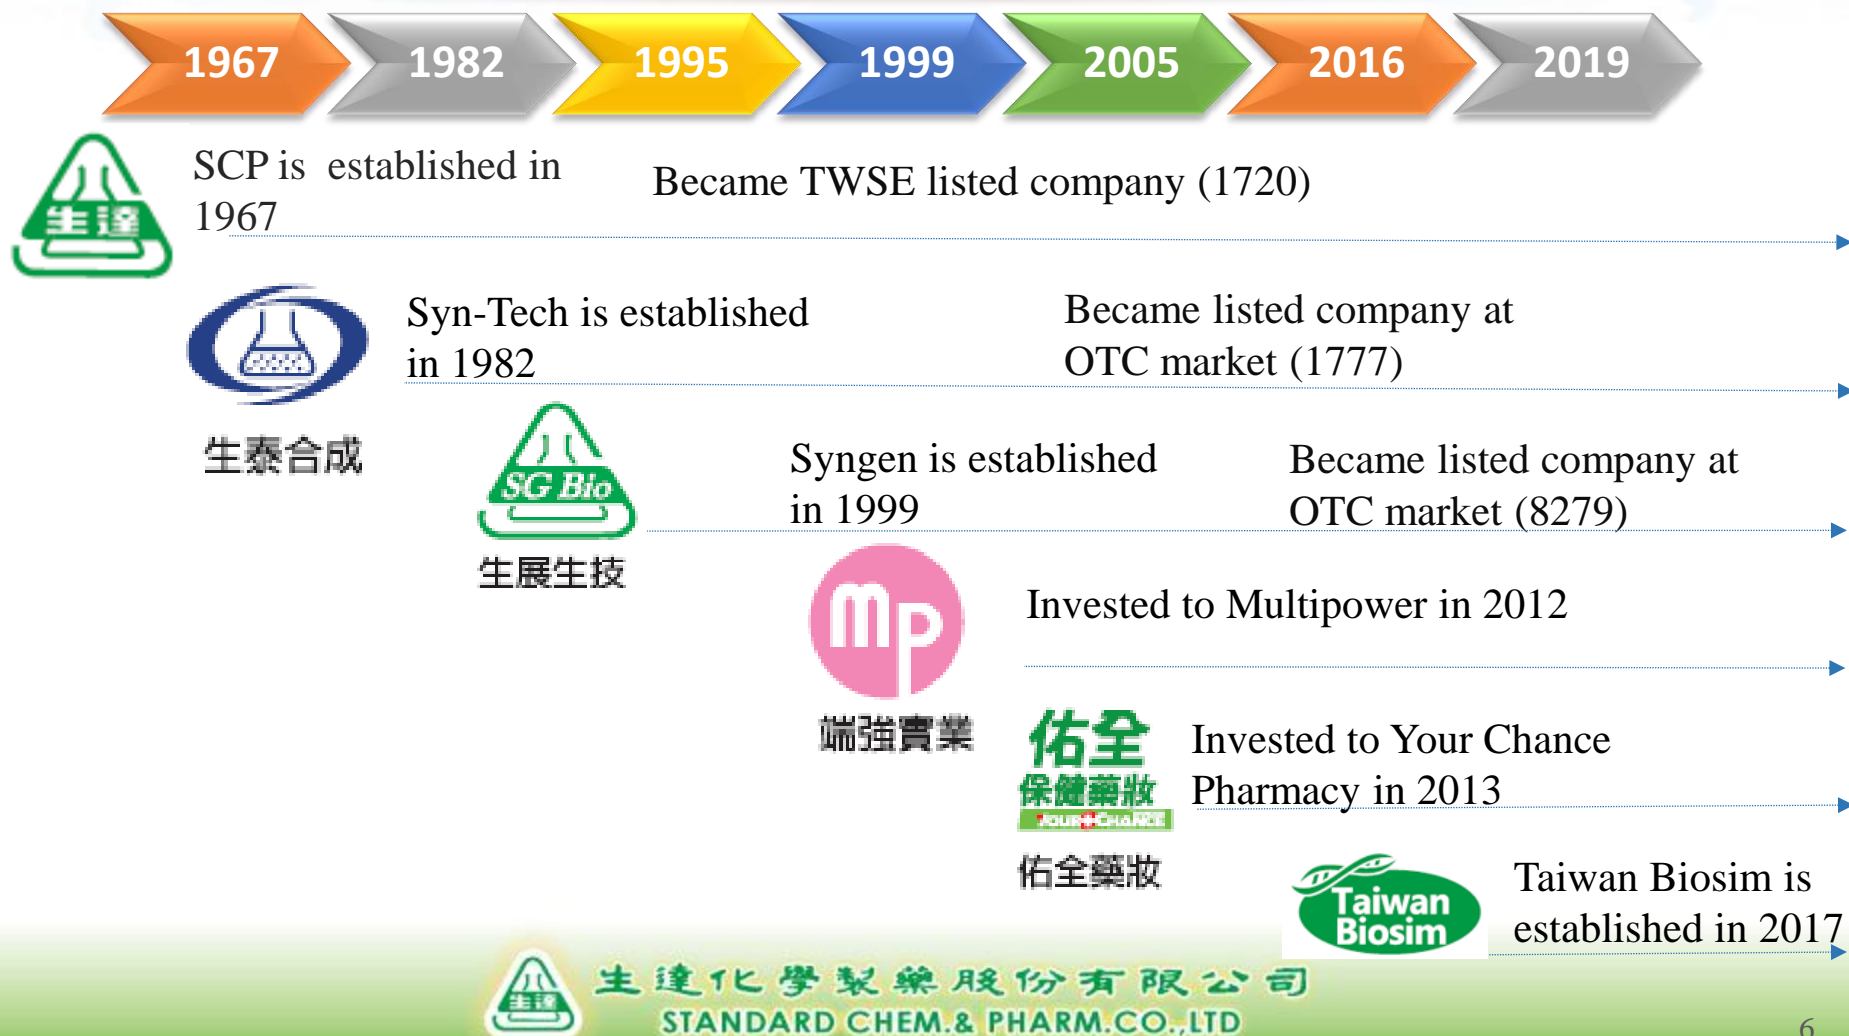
1967 1982 1995 1999 2005 2016 2019

生達

SCP is established in 1967

Became TWSE listed company (1720)

Syn-Tech is established in 1982

Became listed company at OTC market (1777)

生泰合成

SG Bio

生展生技

Syngen is established in 1999

Became listed company at OTC market (8279)

mp

Invested to Multipower in 2012

端強實業

佑全 保健藥妝 YOUR CHANCE

Invested to Your Chance Pharmacy in 2013

佑全藥妝

Taiwan Biosim

Taiwan Biosim is established in 2017

生達

生達化學製藥股份有限公司

STANDARD CHEM.& PHARM.CO.,LTD

6